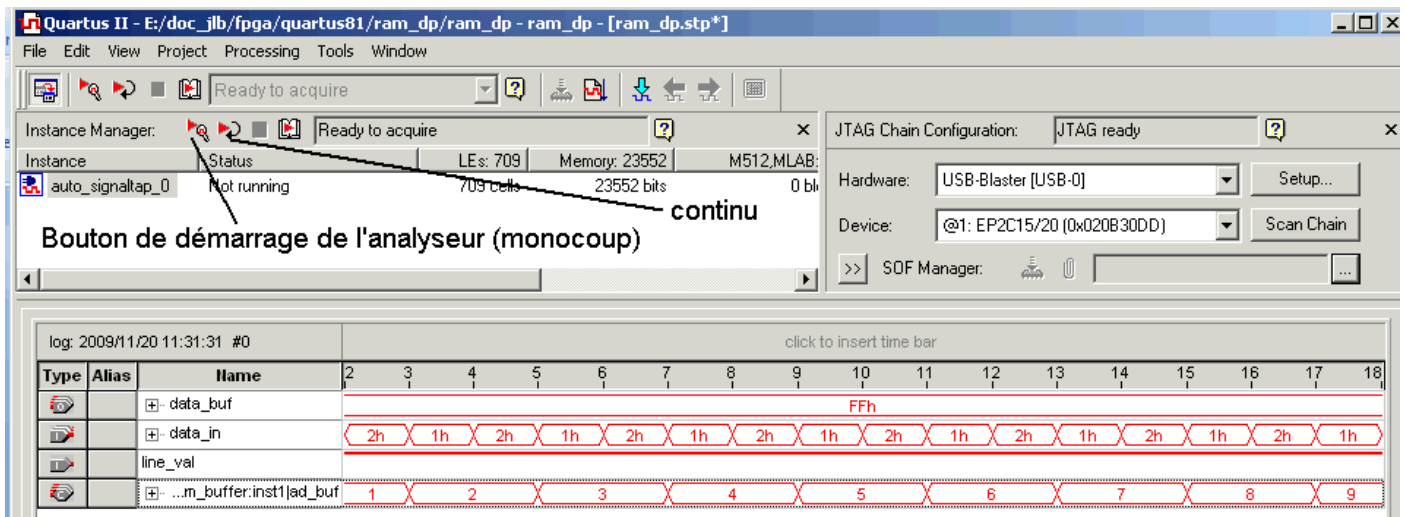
Quartus II - E:/doc_jlb/fpga/quartus81/ram_dp/ram_dp - ram_dp - [ram_dp.stp*]

File Edit View Project Processing Tools Window

Ready to acquire

Instance Manager: Ready to acquire ×

| Instance | Status | LEs: 709 | Memory: 23552 | M512,MLAB: |
|---|---|---|---|---|
| auto_signaltap_0 | Not running | 709 cells | 23552 bits | 0 bl |

continu

Bouton de démarrage de l'analyseur (monocoup)

JTAG Chain Configuration: JTAG ready ×

Hardware: USB-Blaster [USB-0] Setup...

Device: @1: EP2C15/20 (0x020B30DD) Scan Chain

>> SOF Manager: ...

log: 2009/11/20 11:31:31 #0

click to insert time bar

| Type | Alias | Name | 2 3 4 5 6 7 8 9 10 11 12 13 14 15 16 17 18 |
|---|---|---|---|
| | | data_buf | FFh |
| | | data_in | 2h 1h 2h 1h 2h 1h 2h 1h 2h 1h 2h 1h 2h 1h 2h 1h |
| | | line_val | |
| | | ...m_buffer:inst1\|ad_buf | 1 2 3 4 5 6 7 8 9 |